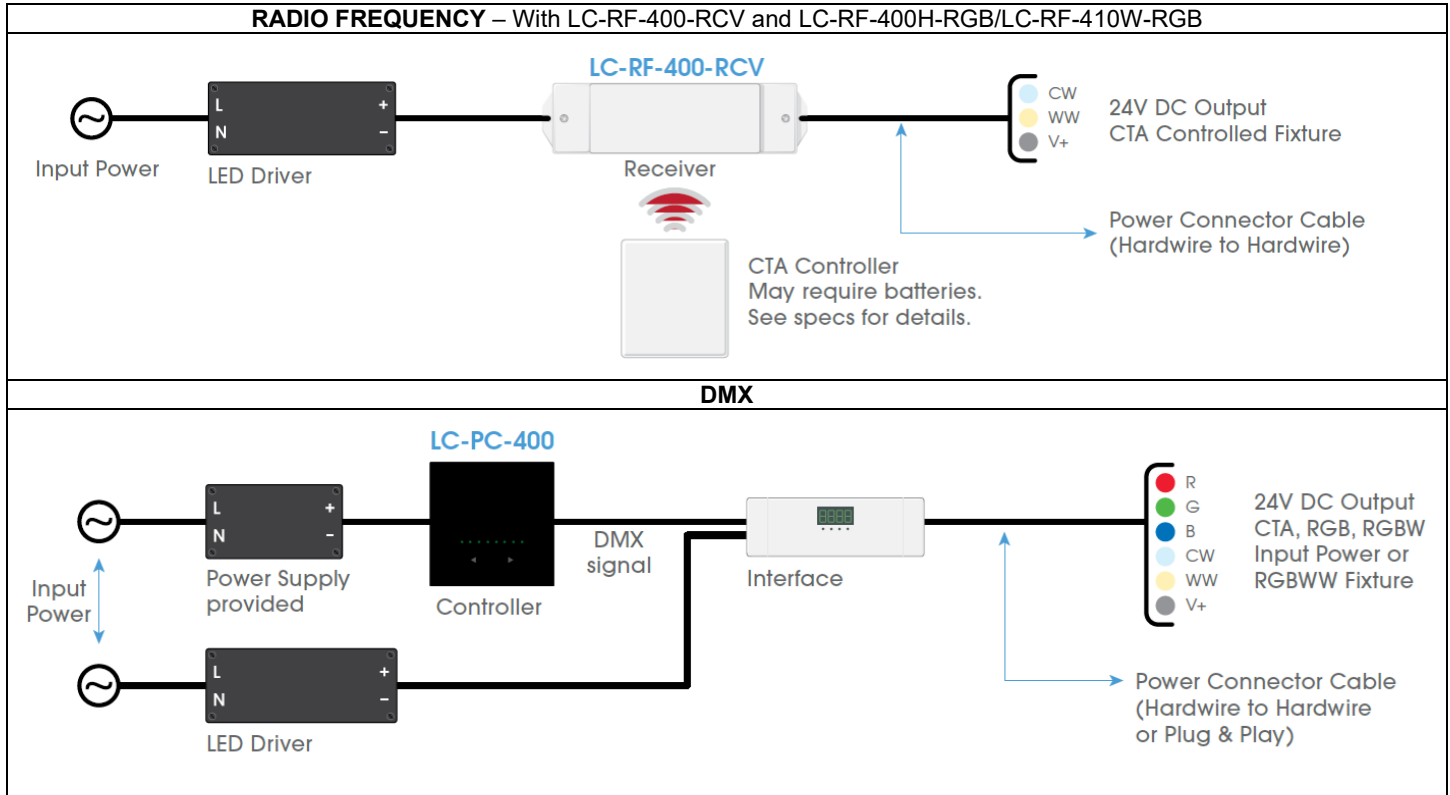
**RADIO FREQUENCY** – With LC-RF-400-RCV and LC-RF-400H-RGB/LC-RF-410W-RGB

Input Power

L
N
+
–
LED Driver

LC-RF-400-RCV

Receiver

CW
WW
V+

24V DC Output
CTA Controlled Fixture

Power Connector Cable
(Hardwire to Hardwire)

CTA Controller
May require batteries.
See specs for details.

**DMX**

LC-PC-400

Input Power

L
N
+
–
Power Supply provided

Controller

DMX signal

Interface

L
N
+
–
LED Driver

R
G
B
CW
WW
V+

24V DC Output
CTA, RGB, RGBW
Input Power or
RGBWW Fixture

Power Connector Cable
(Hardwire to Hardwire
or Plug & Play)